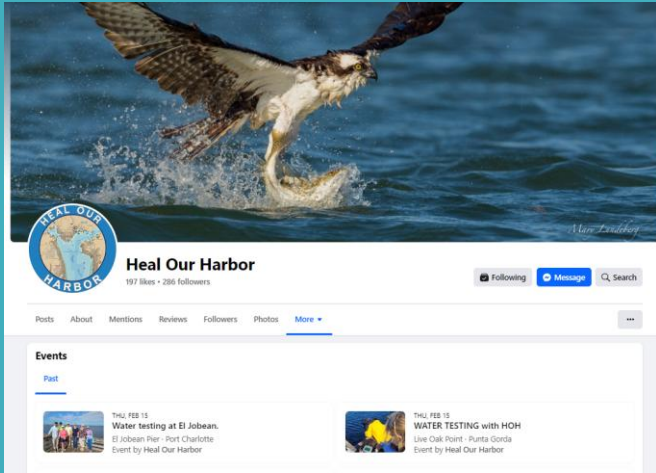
Marc Landberg

HEAL OUR HARBOR

Heal Our Harbor
197 likes • 286 followers

Following
Message
Search

Posts About Mentions Reviews Followers Photos More ▾

···

Events

Past

THU, FEB 15
Water testing at El Jobean.
El Jobean Pier · Port Charlotte
Event by Heal Our Harbor

THU, FEB 15
WATER TESTING with HOH
Live Oak Point · Punta Gorda
Event by Heal Our Harbor